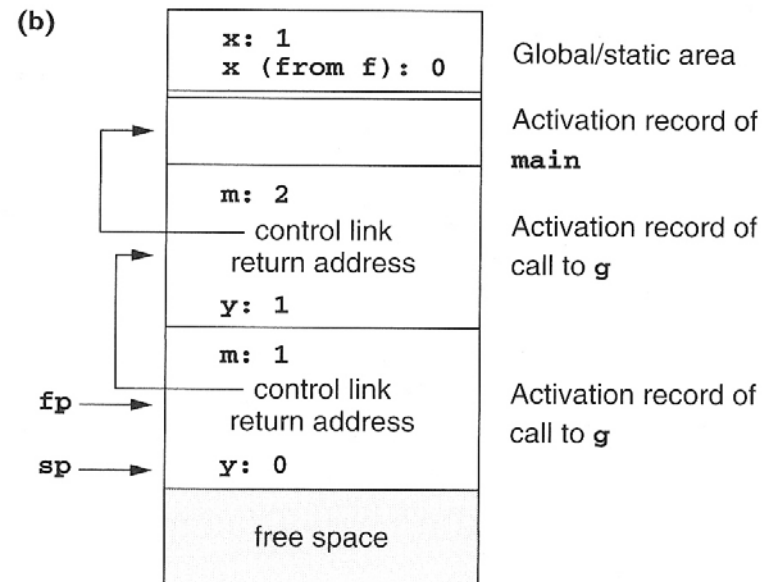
(b)

x: 1
x (from f): 0

Global/static area

Activation record of main

m: 2
control link
return address
y: 1

Activation record of call to g

fp
sp

m: 1
control link
return address
y: 0

Activation record of call to g

free space